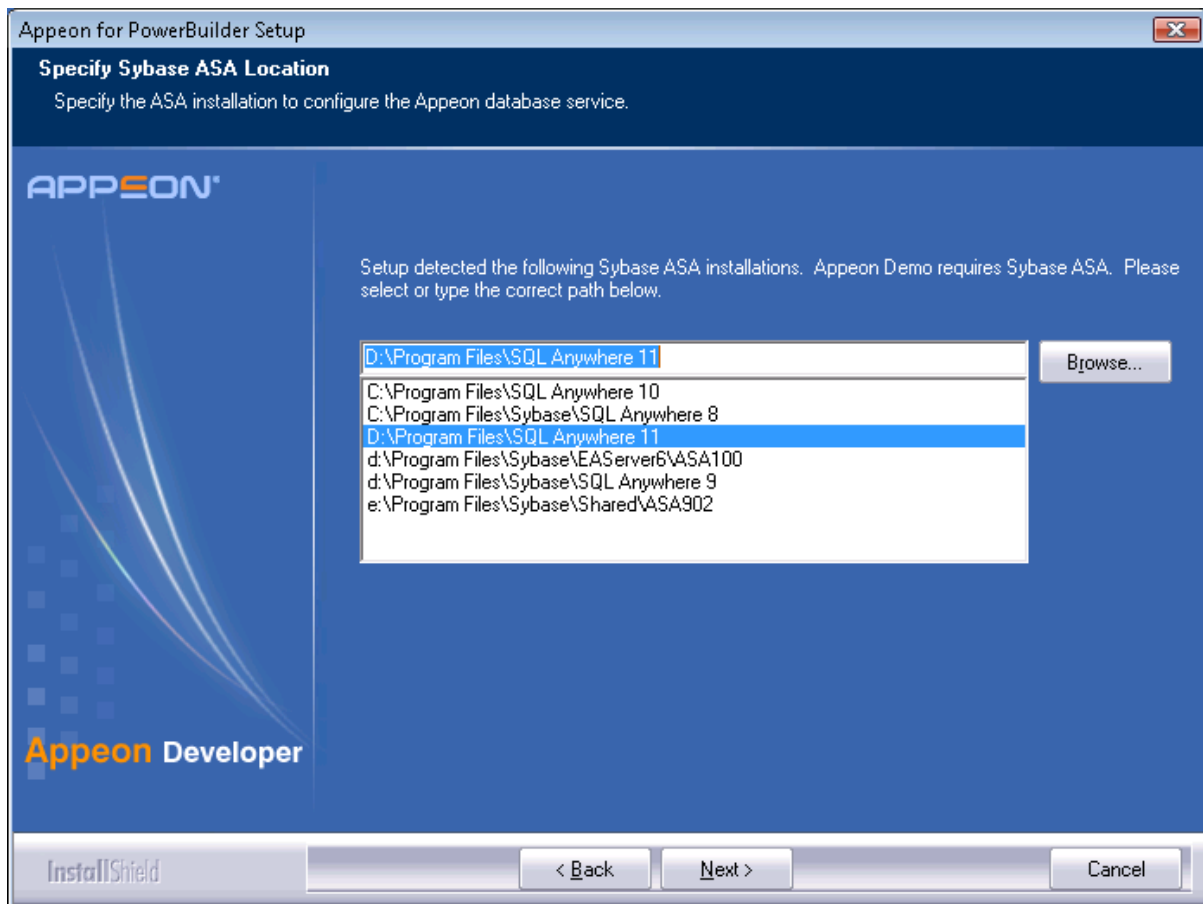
Appeon for PowerBuilder Setup

Specify Sybase ASA Location

Specify the ASA installation to configure the Appeon database service.

APPEON

Setup detected the following Sybase ASA installations. Appeon Demo requires Sybase ASA. Please select or type the correct path below.

D:\Program Files\SQL Anywhere 11

Browse...

C:\Program Files\SQL Anywhere 10
C:\Program Files\Sybase\SQL Anywhere 8
D:\Program Files\SQL Anywhere 11
d:\Program Files\Sybase\EAServer6\ASA100
d:\Program Files\Sybase\SQL Anywhere 9
e:\Program Files\Sybase\Shared\ASA902

Appeon Developer

InstallShield

< Back

Next >

Cancel